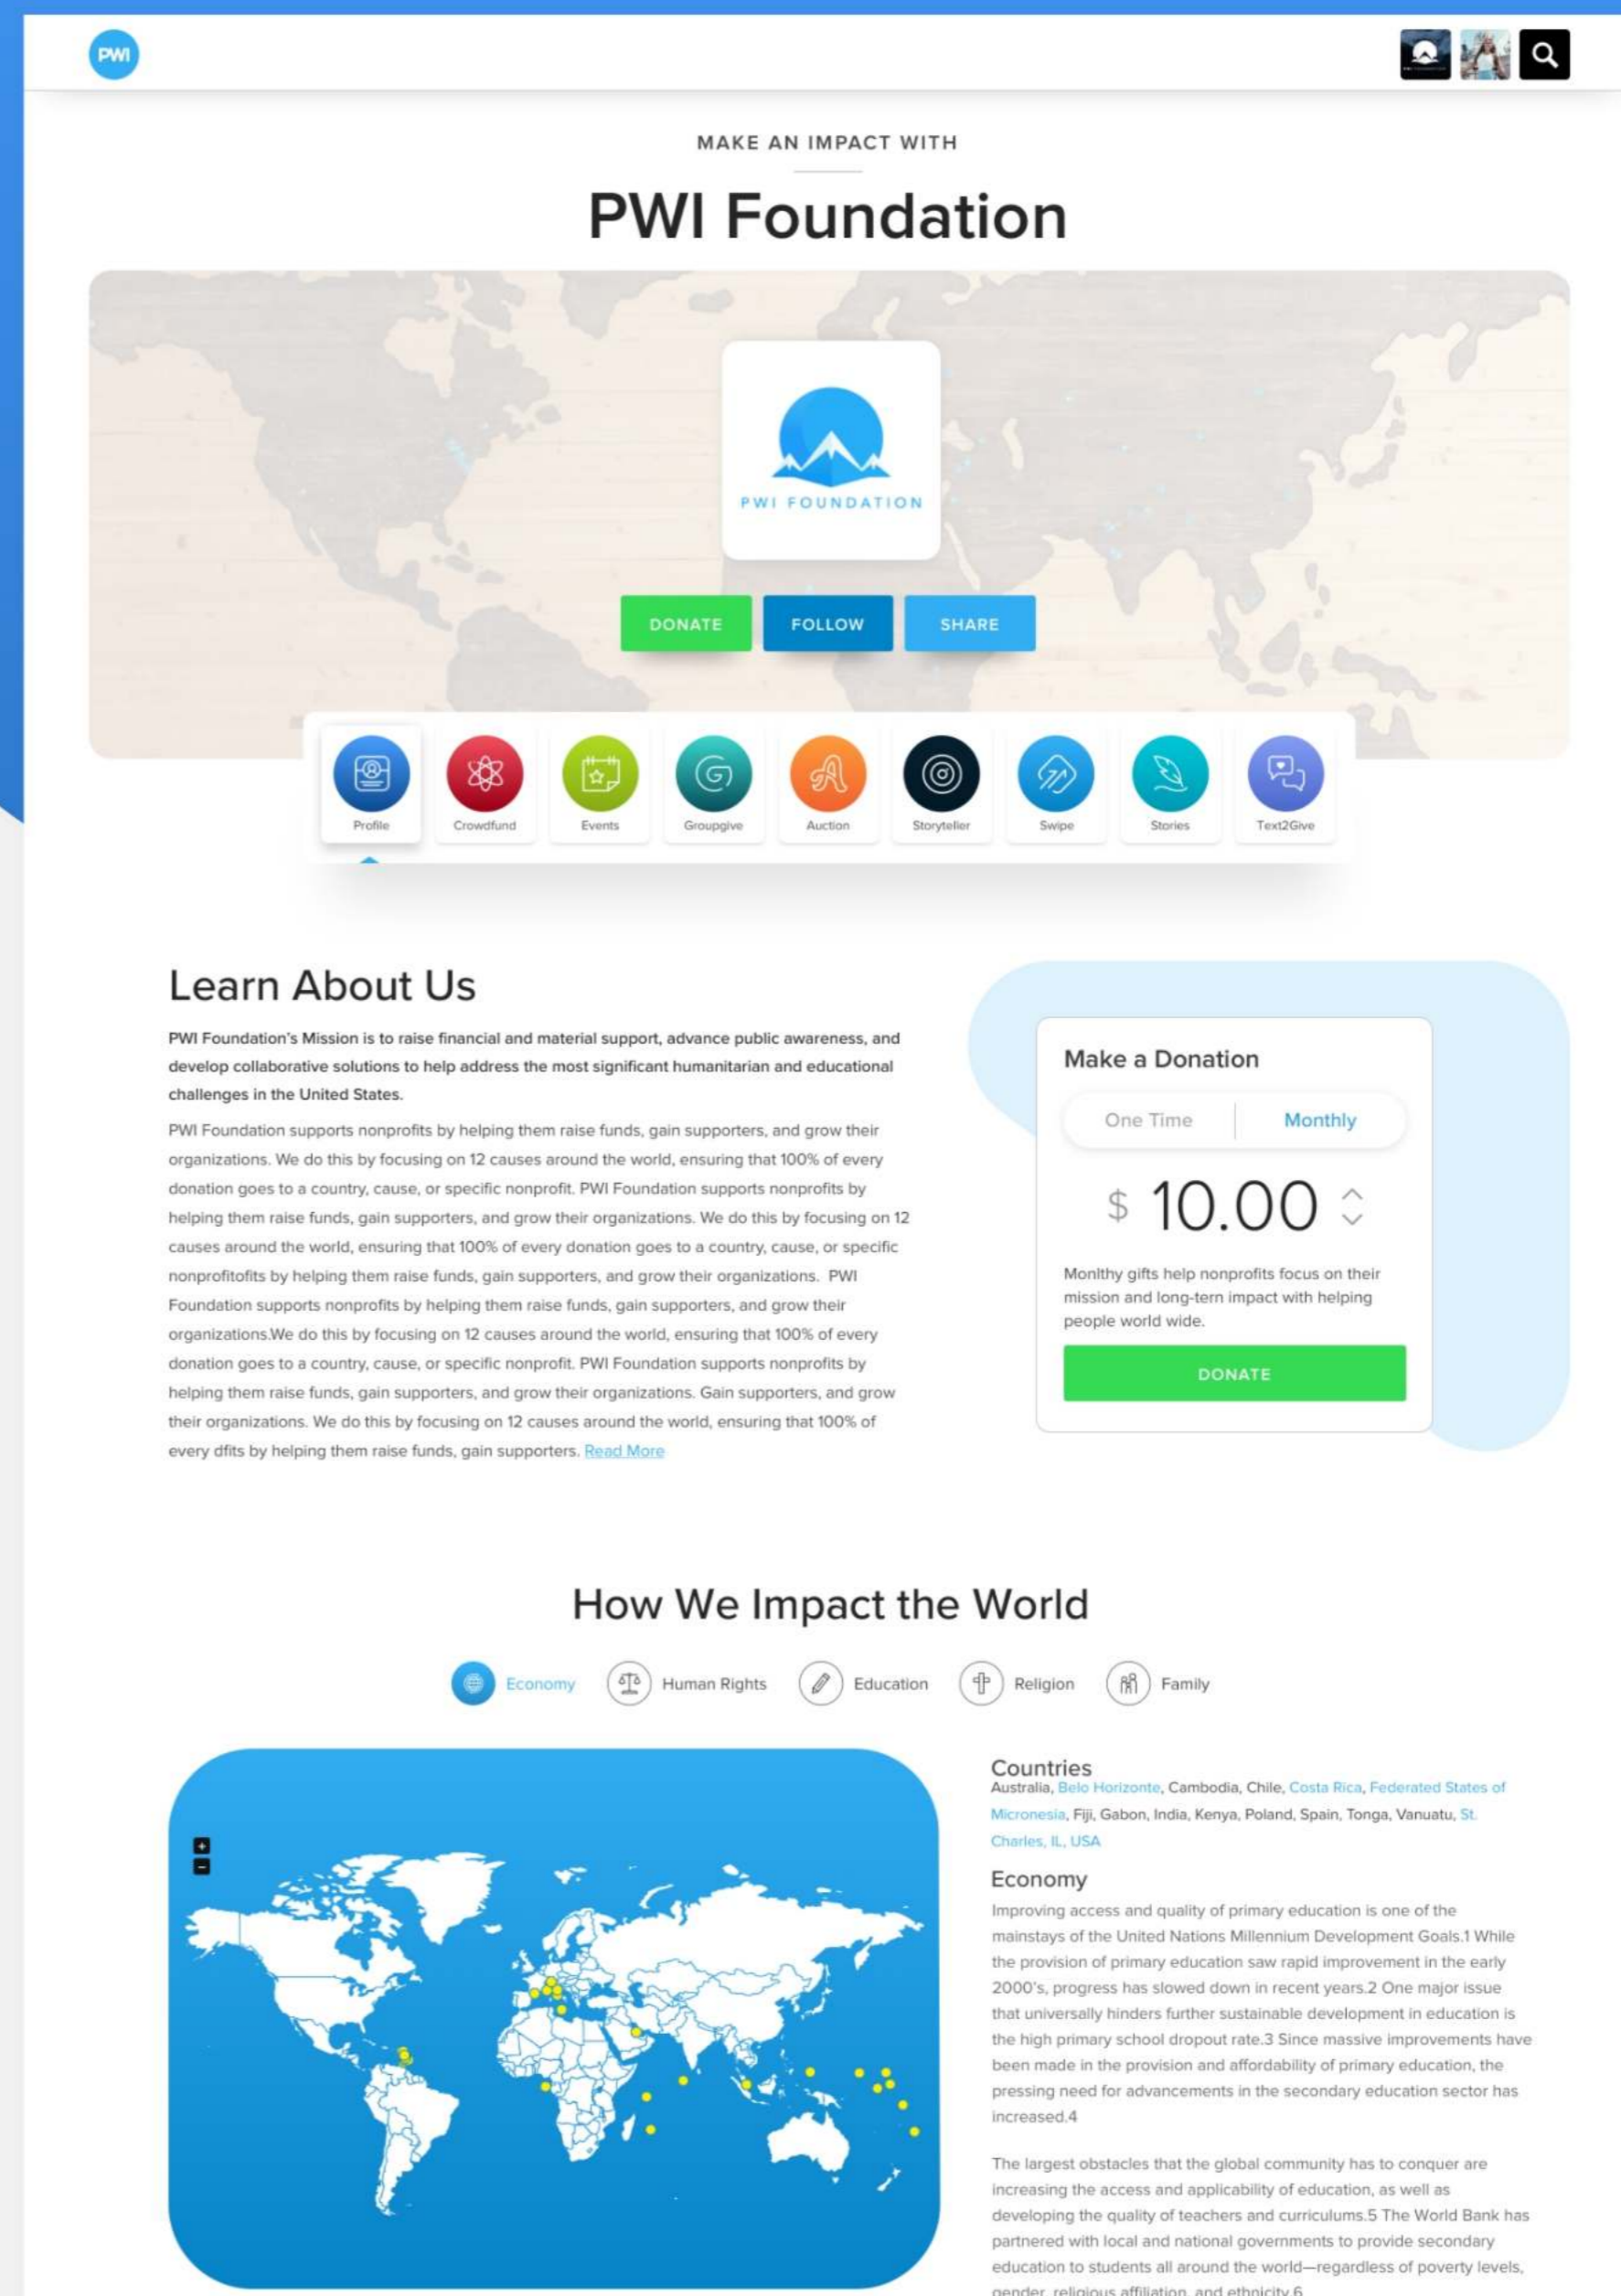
PWI

MAKE AN IMPACT WITH

PWI Foundation

PWI FOUNDATION

DONATE FOLLOW SHARE

Profile Crowdfund Events Groupgive Auction Storyteller Swipe Stories Text2Give

Learn About Us

PWI Foundation's Mission is to raise financial and material support, advance public awareness, and develop collaborative solutions to help address the most significant humanitarian and educational challenges in the United States.

PWI Foundation supports nonprofits by helping them raise funds, gain supporters, and grow their organizations. We do this by focusing on 12 causes around the world, ensuring that 100% of every donation goes to a country, cause, or specific nonprofit. PWI Foundation supports nonprofits by helping them raise funds, gain supporters, and grow their organizations. We do this by focusing on 12 causes around the world, ensuring that 100% of every donation goes to a country, cause, or specific nonprofitofits by helping them raise funds, gain supporters, and grow their organizations. PWI Foundation supports nonprofits by helping them raise funds, gain supporters, and grow their organizations.We do this by focusing on 12 causes around the world, ensuring that 100% of every donation goes to a country, cause, or specific nonprofit. PWI Foundation supports nonprofits by helping them raise funds, gain supporters, and grow their organizations. Gain supporters, and grow their organizations. We do this by focusing on 12 causes around the world, ensuring that 100% of every dfits by helping them raise funds, gain supporters. Read More

Make a Donation

One Time Monthly

$ 10.00

Monlthy gifts help nonprofits focus on their mission and long-tern impact with helping people world wide.

DONATE

How We Impact the World

Economy Human Rights Education Religion Family

+
−

Countries
Australia, Belo Horizonte, Cambodia, Chile, Costa Rica, Federated States of Micronesia, Fiji, Gabon, India, Kenya, Poland, Spain, Tonga, Vanuatu, St. Charles, IL, USA

Economy
Improving access and quality of primary education is one of the mainstays of the United Nations Millennium Development Goals.1 While the provision of primary education saw rapid improvement in the early 2000's, progress has slowed down in recent years.2 One major issue that universally hinders further sustainable development in education is the high primary school dropout rate.3 Since massive improvements have been made in the provision and affordability of primary education, the pressing need for advancements in the secondary education sector has increased.4

The largest obstacles that the global community has to conquer are increasing the access and applicability of education, as well as developing the quality of teachers and curriculums.5 The World Bank has partnered with local and national governments to provide secondary education to students all around the world—regardless of poverty levels, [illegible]